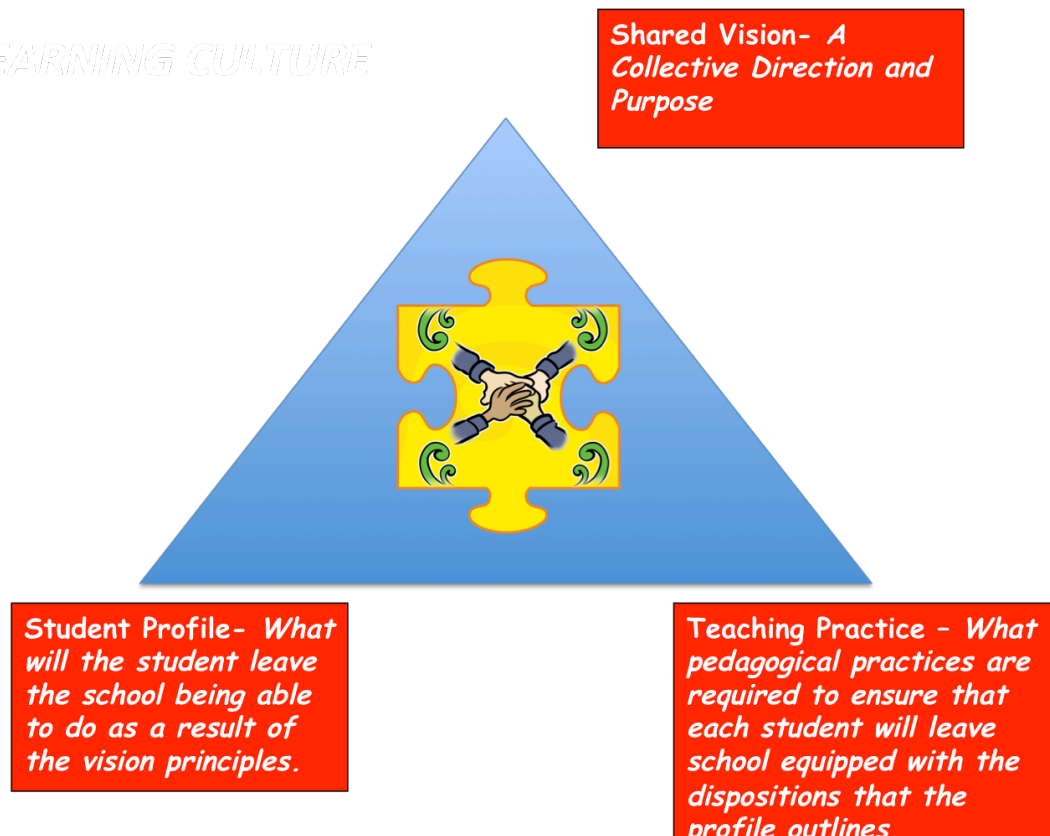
ARNING CULTURE

Shared Vision- A Collective Direction and Purpose

Student Profile- What will the student leave the school being able to do as a result of the vision principles.

Teaching Practice – What pedagogical practices are required to ensure that each student will leave school equipped with the dispositions that the profile outlines